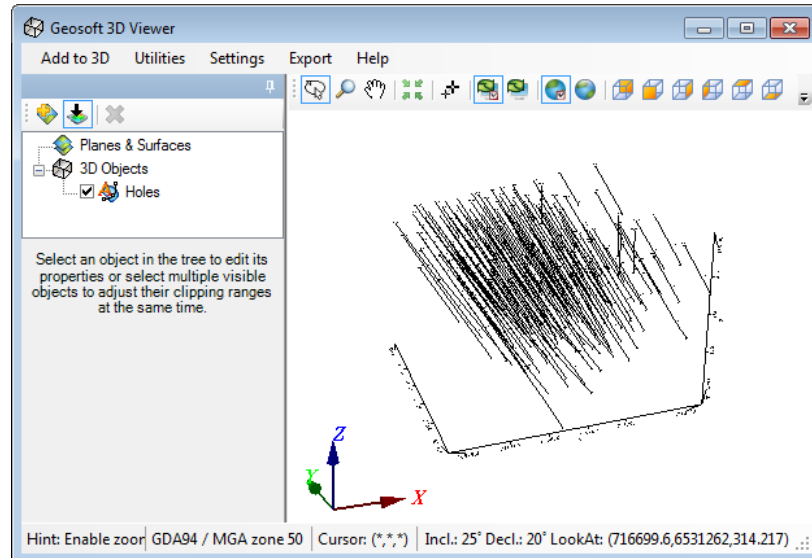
Geosoft 3D Viewer

Add to 3D Utilities Settings Export Help

Planes & Surfaces
3D Objects
Holes

Select an object in the tree to edit its properties or select multiple visible objects to adjust their clipping ranges at the same time.

Z
Y
X

Hint: Enable zoor | GDA94 / MGA zone 50 | Cursor: (*,*,*) | Incl.: 25° Decl.: 20° LookAt: (716699.6,6531262,314.217)